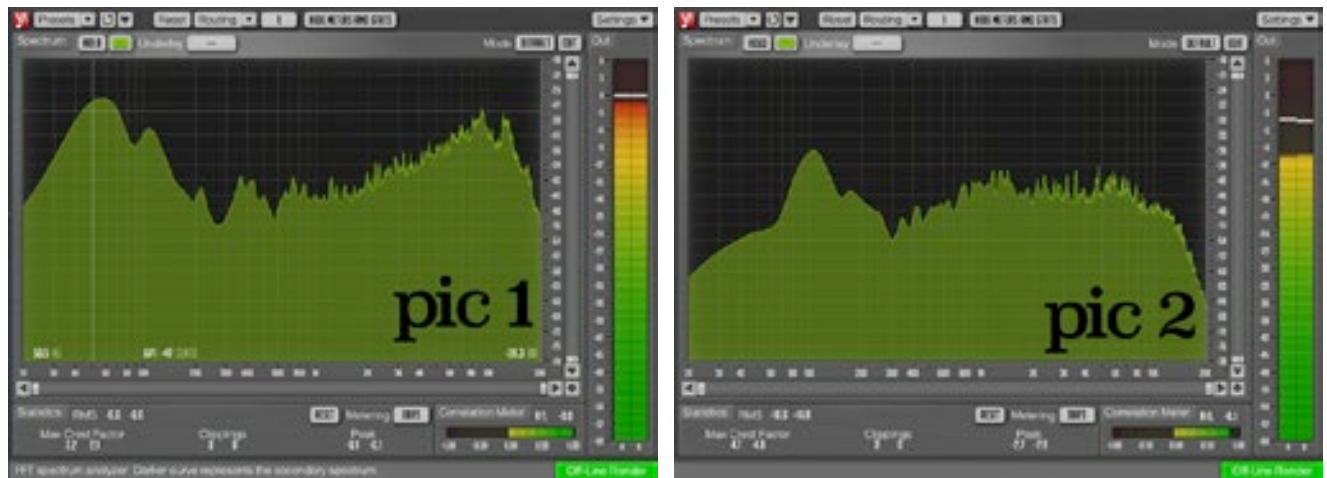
Presets
Reset
Routing
Settings
Spectrum
Underlay
Mode
Out
pic 1
Statistics
RMS
Metering
Correlation Meter
Max Crest Factor
Clippings
Peak
FFT spectrum analyzer. Darker curve represents the secondary spectrum.
Off-Line Render

Presets
Reset
Routing
Settings
Spectrum
Underlay
Mode
Out
pic 2
Statistics
RMS
Metering
Correlation Meter
Max Crest Factor
Clippings
Peak
Off-Line Render